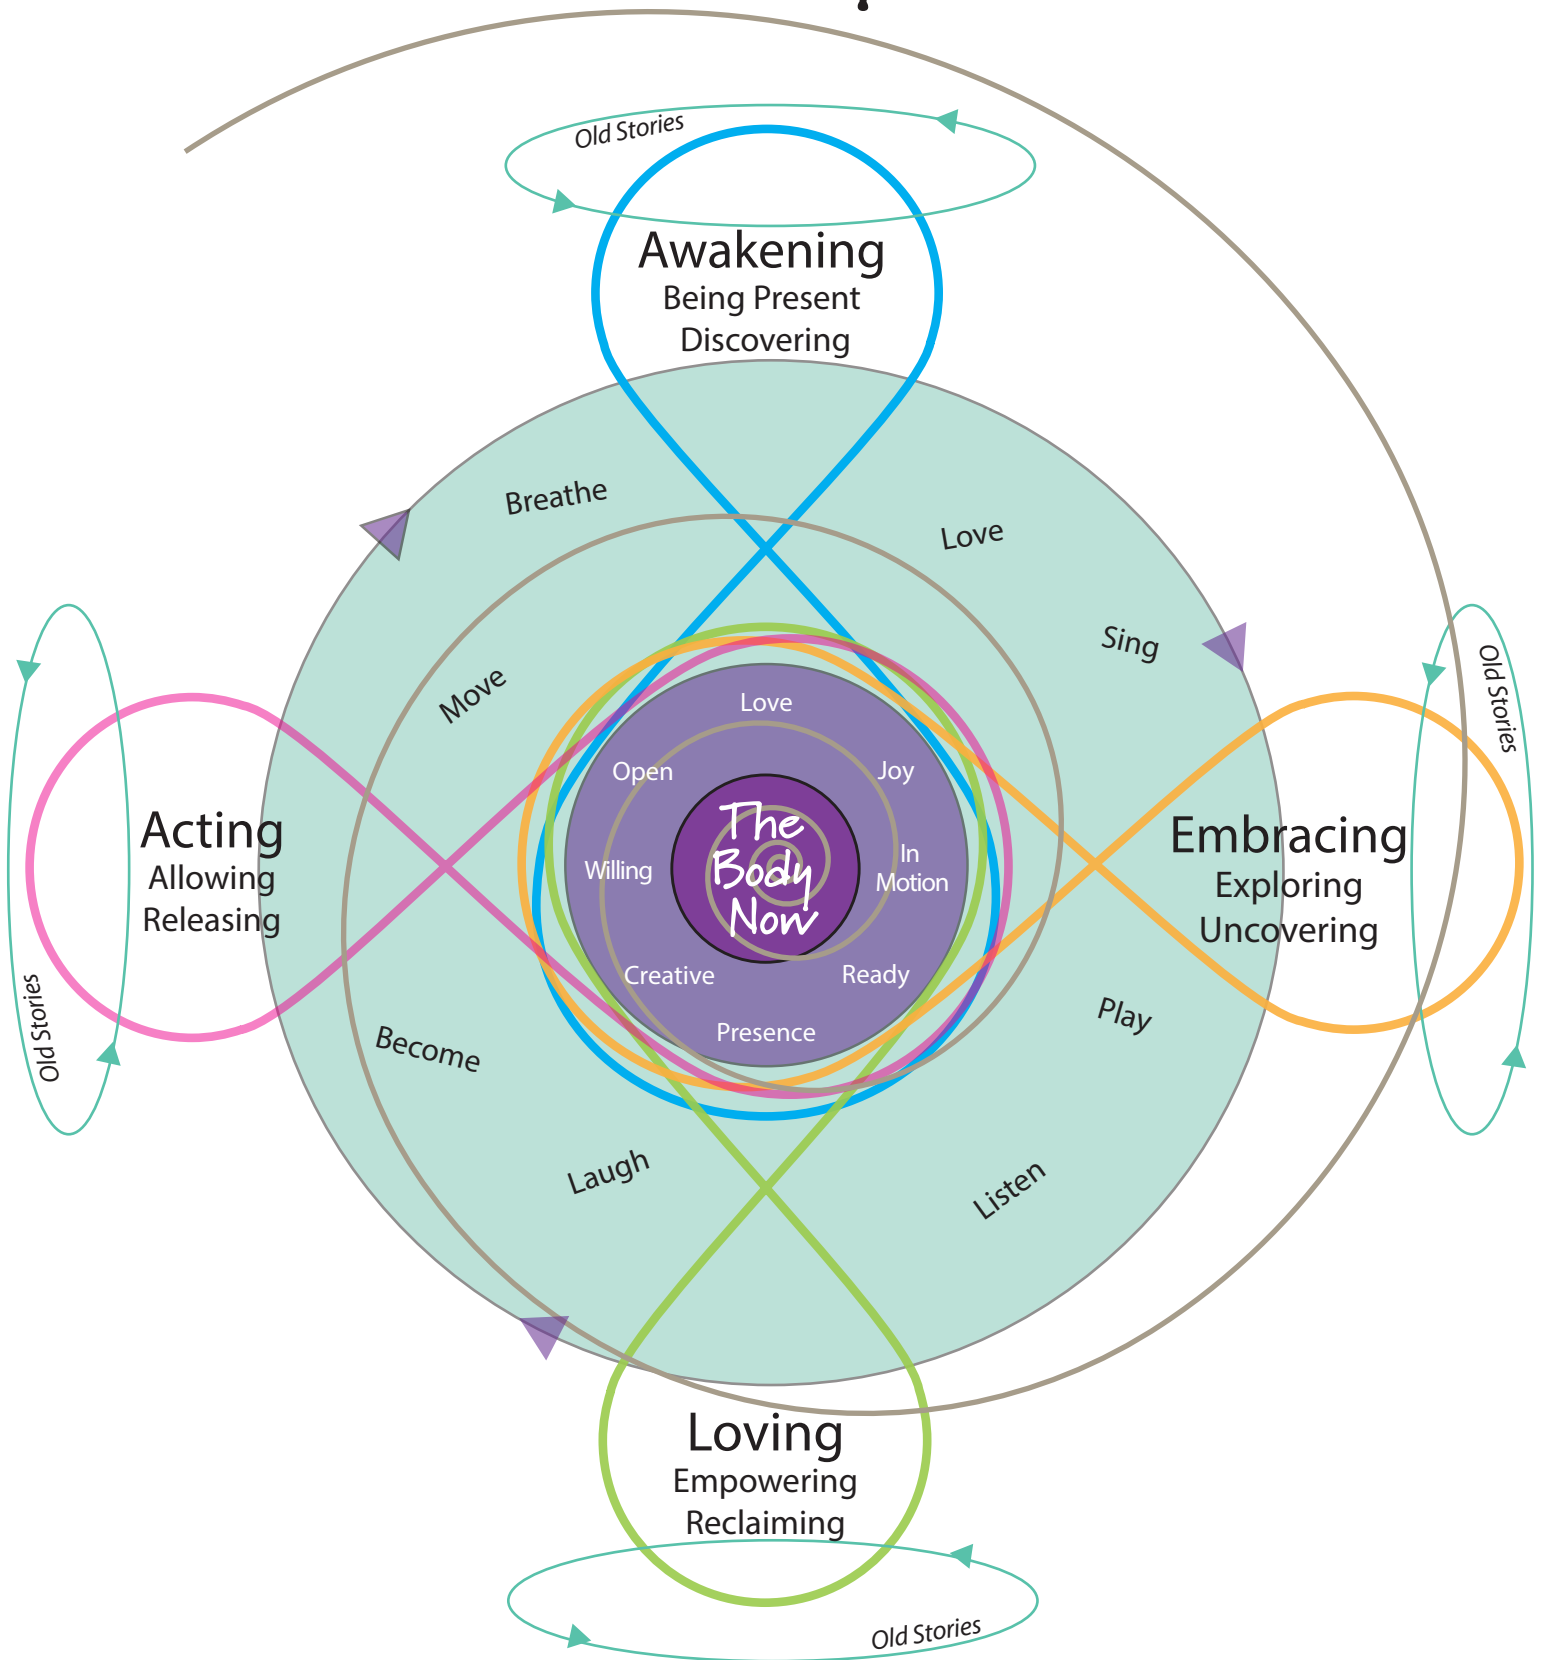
Old Stories

Awakening
Being Present
Discovering

Breathe

Love

Sing

Move

Acting
Allowing
Releasing

Love
Open
Joy
Willing
The Body Now
In Motion
Creative
Ready
Presence

Embracing
Exploring
Uncovering

Old Stories

Old Stories

Become

Play

Laugh

Listen

Loving
Empowering
Reclaiming

Old Stories